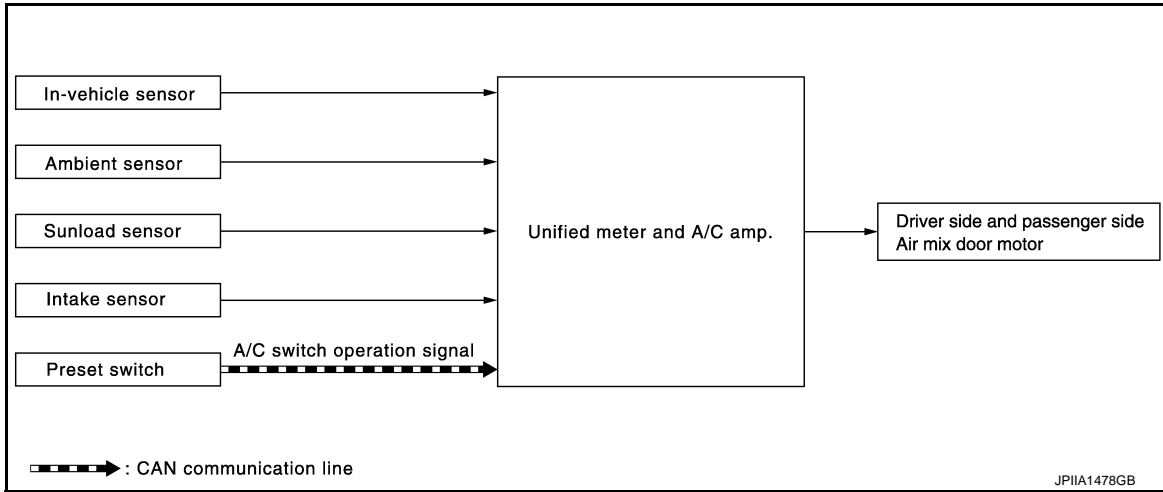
In-vehicle sensor

Ambient sensor

Sunload sensor

Intake sensor

Preset switch

A/C switch operation signal

Unified meter and A/C amp.

Driver side and passenger side Air mix door motor

: CAN communication line

JPIIA1478GB